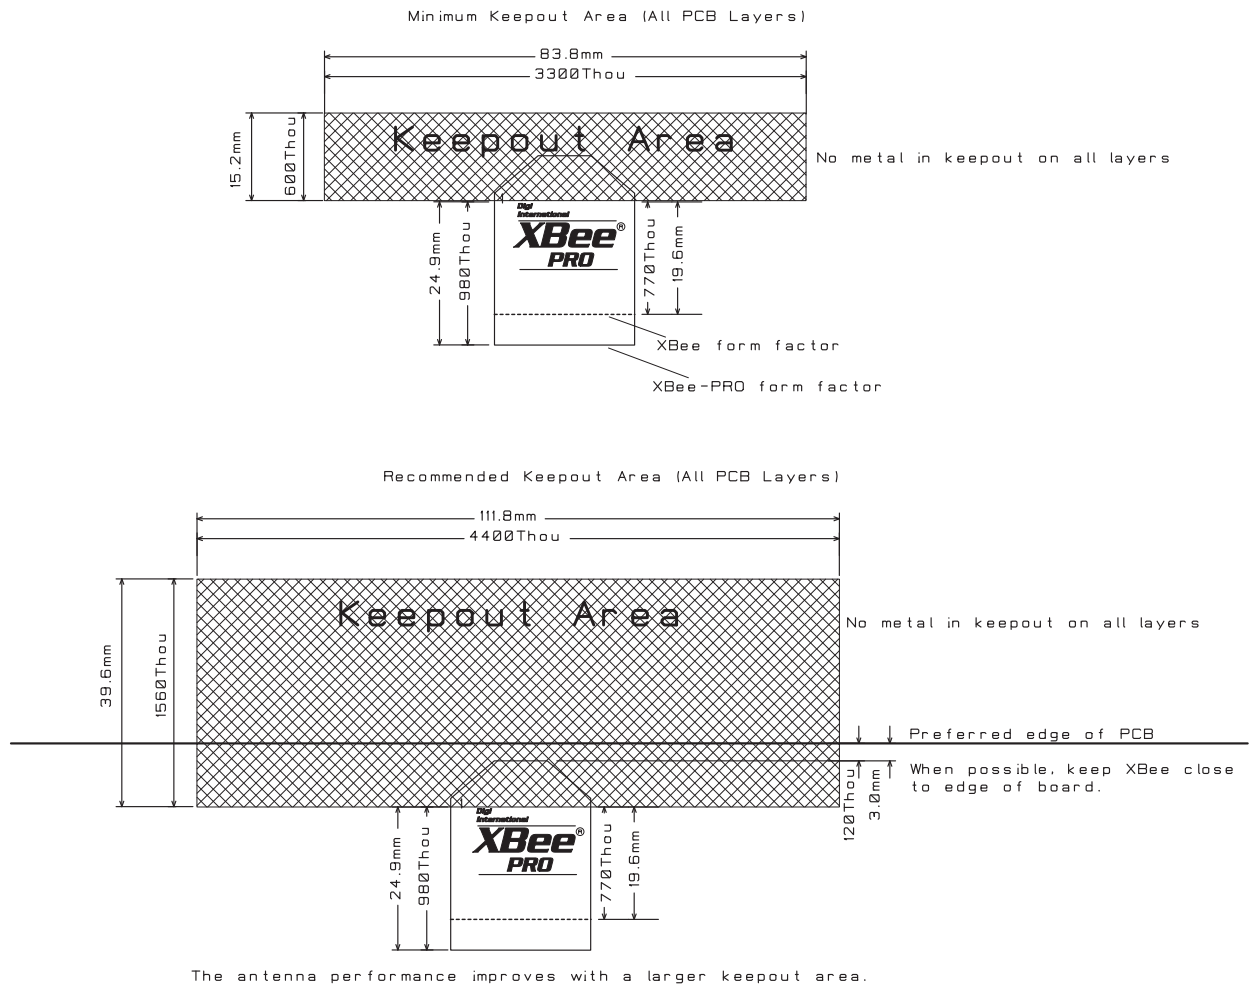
Minimum Keepout Area (All PCB Layers)

83.8mm
3300Thou

15.2mm
600Thou

Keepout Area

No metal in keepout on all layers

24.9mm
980Thou

Digi International
XBee®
PRO

770Thou
19.6mm

XBee form factor

XBee-PRO form factor

Recommended Keepout Area (All PCB Layers)

111.8mm
4400Thou

39.6mm
1560Thou

Keepout Area

No metal in keepout on all layers

Preferred edge of PCB

When possible, keep XBee close to edge of board.

120Thou
3.0mm

24.9mm
980Thou

Digi International
XBee®
PRO

770Thou
19.6mm

The antenna performance improves with a larger keepout area.